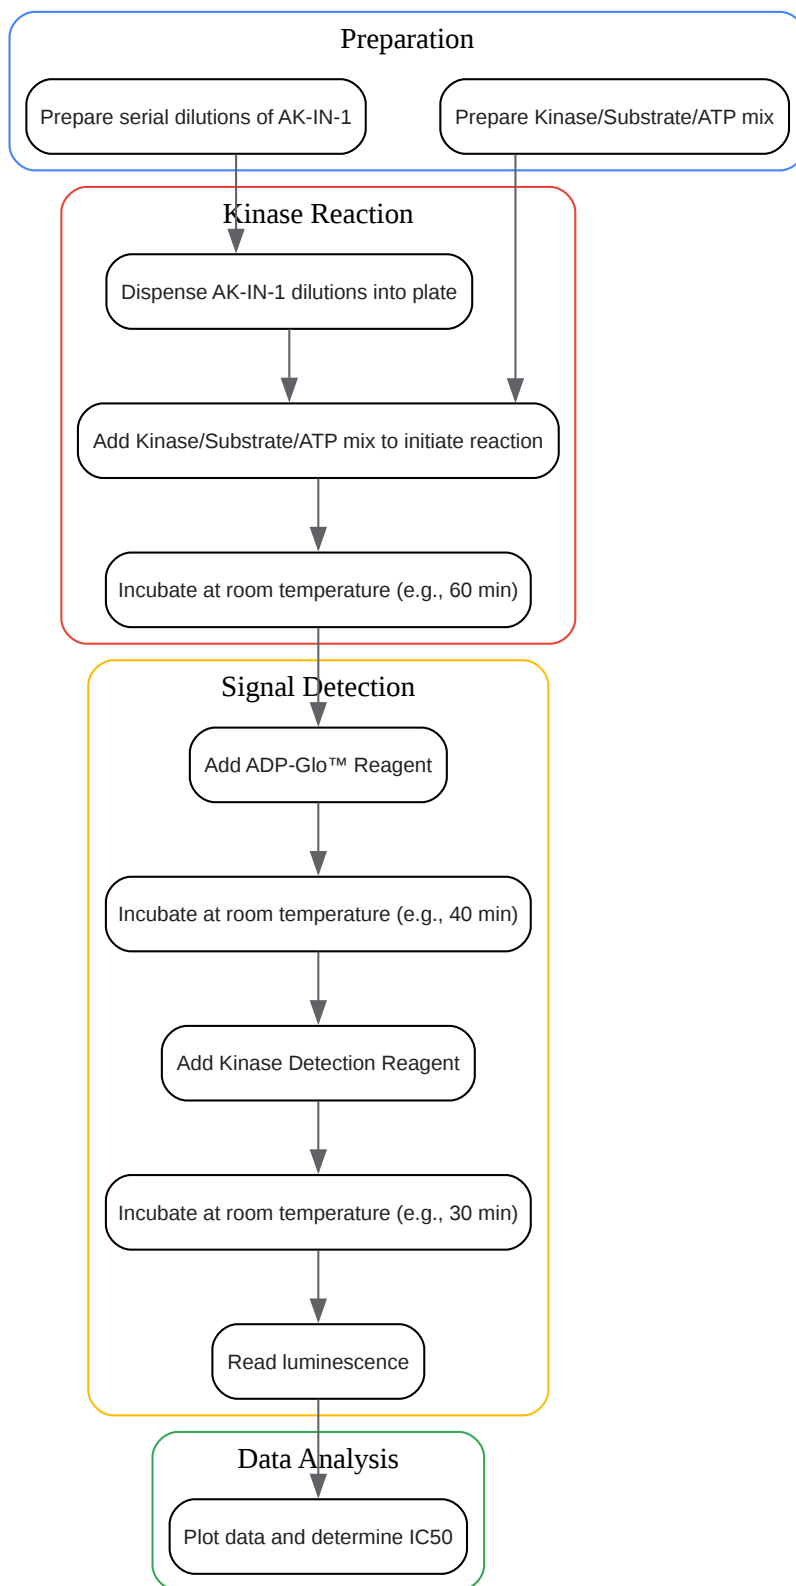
Preparation

Prepare serial dilutions of AK-IN-1

Prepare Kinase/Substrate/ATP mix

Kinase Reaction

Dispense AK-IN-1 dilutions into plate

Add Kinase/Substrate/ATP mix to initiate reaction

Incubate at room temperature (e.g., 60 min)

Signal Detection

Add ADP-Glo™ Reagent

Incubate at room temperature (e.g., 40 min)

Add Kinase Detection Reagent

Incubate at room temperature (e.g., 30 min)

Read luminescence

Data Analysis

Plot data and determine IC50